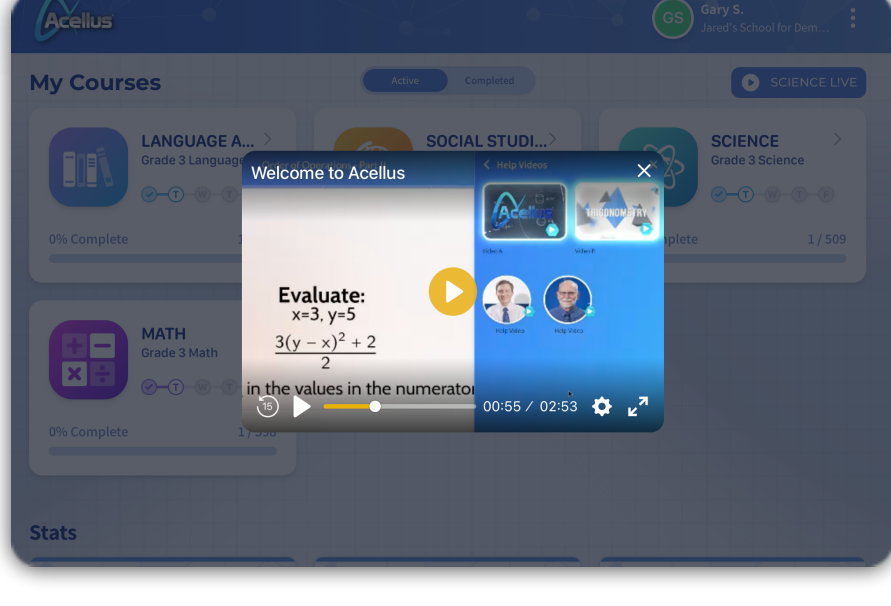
Acellus

GS Gary S.
Jared's School for Dem...

My Courses

Active Completed

SCIENCE LIVE

LANGUAGE A...
Grade 3 Language

SOCIAL STUDI...

SCIENCE
Grade 3 Science

0% Complete

plete 1 / 509

MATH
Grade 3 Math

0% Complete 1 / 398

Welcome to Acellus

Order of Operations, Part II

Evaluate:
x=3, y=5
$\frac{3(y-x)^2+2}{2}$

in the values in the numerator

Help Videos

Acellus

TRIGONOMETRY

Video A

Video B

Help Video

Help Video

15

00:55 / 02:53

Stats